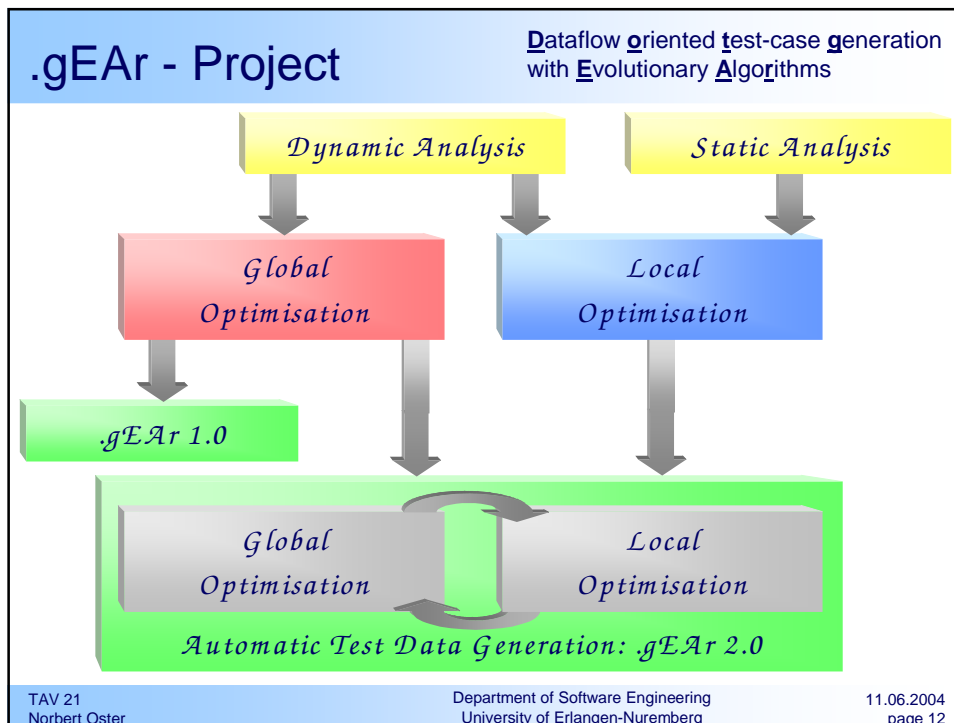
.gEAr - Project

Dataflow oriented test-case generation with Evolutionary Algorithms

Dynamic Analysis

Static Analysis

Global Optimisation

Local Optimisation

.gEAr 1.0

Global Optimisation

Local Optimisation

Automatic Test Data Generation: .gEAr 2.0

TAV 21
Norbert Oster

Department of Software Engineering
University of Erlangen-Nuremberg

11.06.2004
page 12